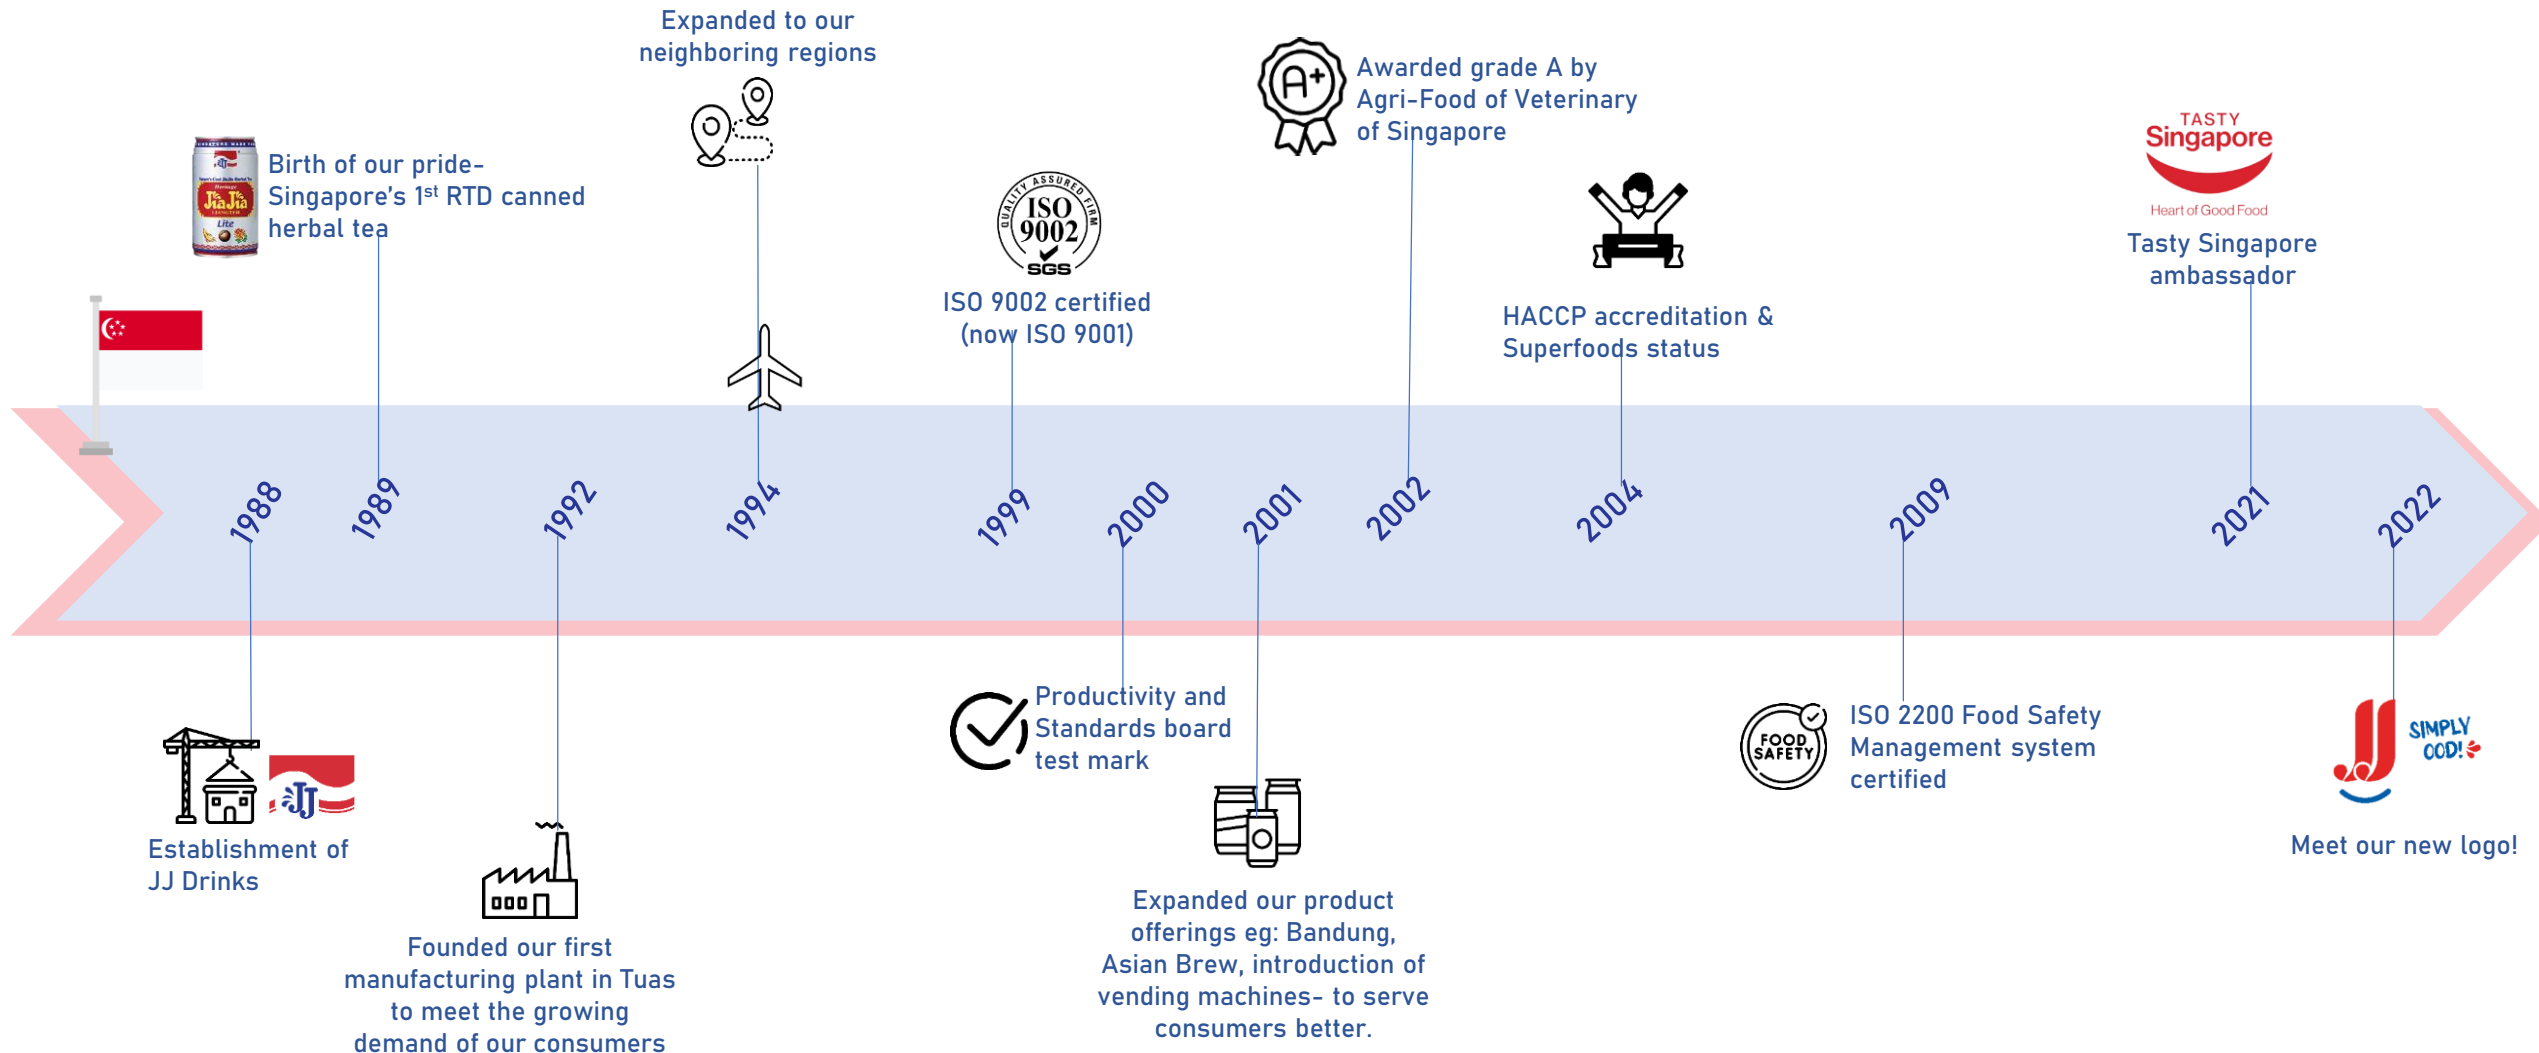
Expanded to our neighboring regions

Birth of our pride- Singapore's 1st RTD canned herbal tea

JiaJia

Lite

ISO 9002 QUALITY ASSURED FIRM SGS

ISO 9002 certified (now ISO 9001)

Awarded grade A by Agri-Food of Veterinary of Singapore

HACCP accreditation & Superfoods status

TASTY Singapore Heart of Good Food

Tasty Singapore ambassador

1988

1989

1992

1994

1999

2000

2001

2002

2004

2009

2021

2022

JJ

Establishment of JJ Drinks

Founded our first manufacturing plant in Tuas to meet the growing demand of our consumers

Productivity and Standards board test mark

Expanded our product offerings eg: Bandung, Asian Brew, introduction of vending machines- to serve consumers better.

FOOD SAFETY

ISO 2200 Food Safety Management system certified

SIMPLY GOOD!

Meet our new logo!